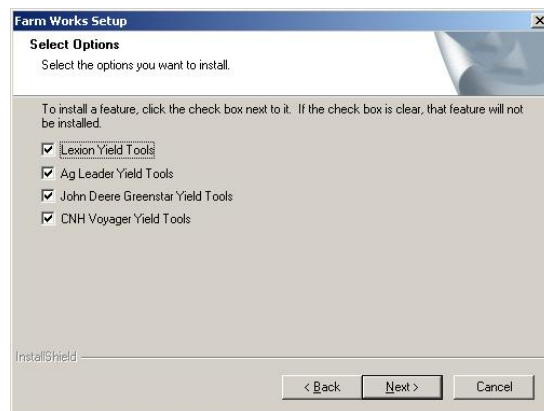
Farm Works Setup
X

Select Options
Select the options you want to install.

To install a feature, click the check box next to it. If the check box is clear, that feature will not be installed.

☑ Lexion Yield Tools
☑ Ag Leader Yield Tools
☑ John Deere Greenstar Yield Tools
☑ CNH Voyager Yield Tools

InstallShield

< Back
Next >
Cancel